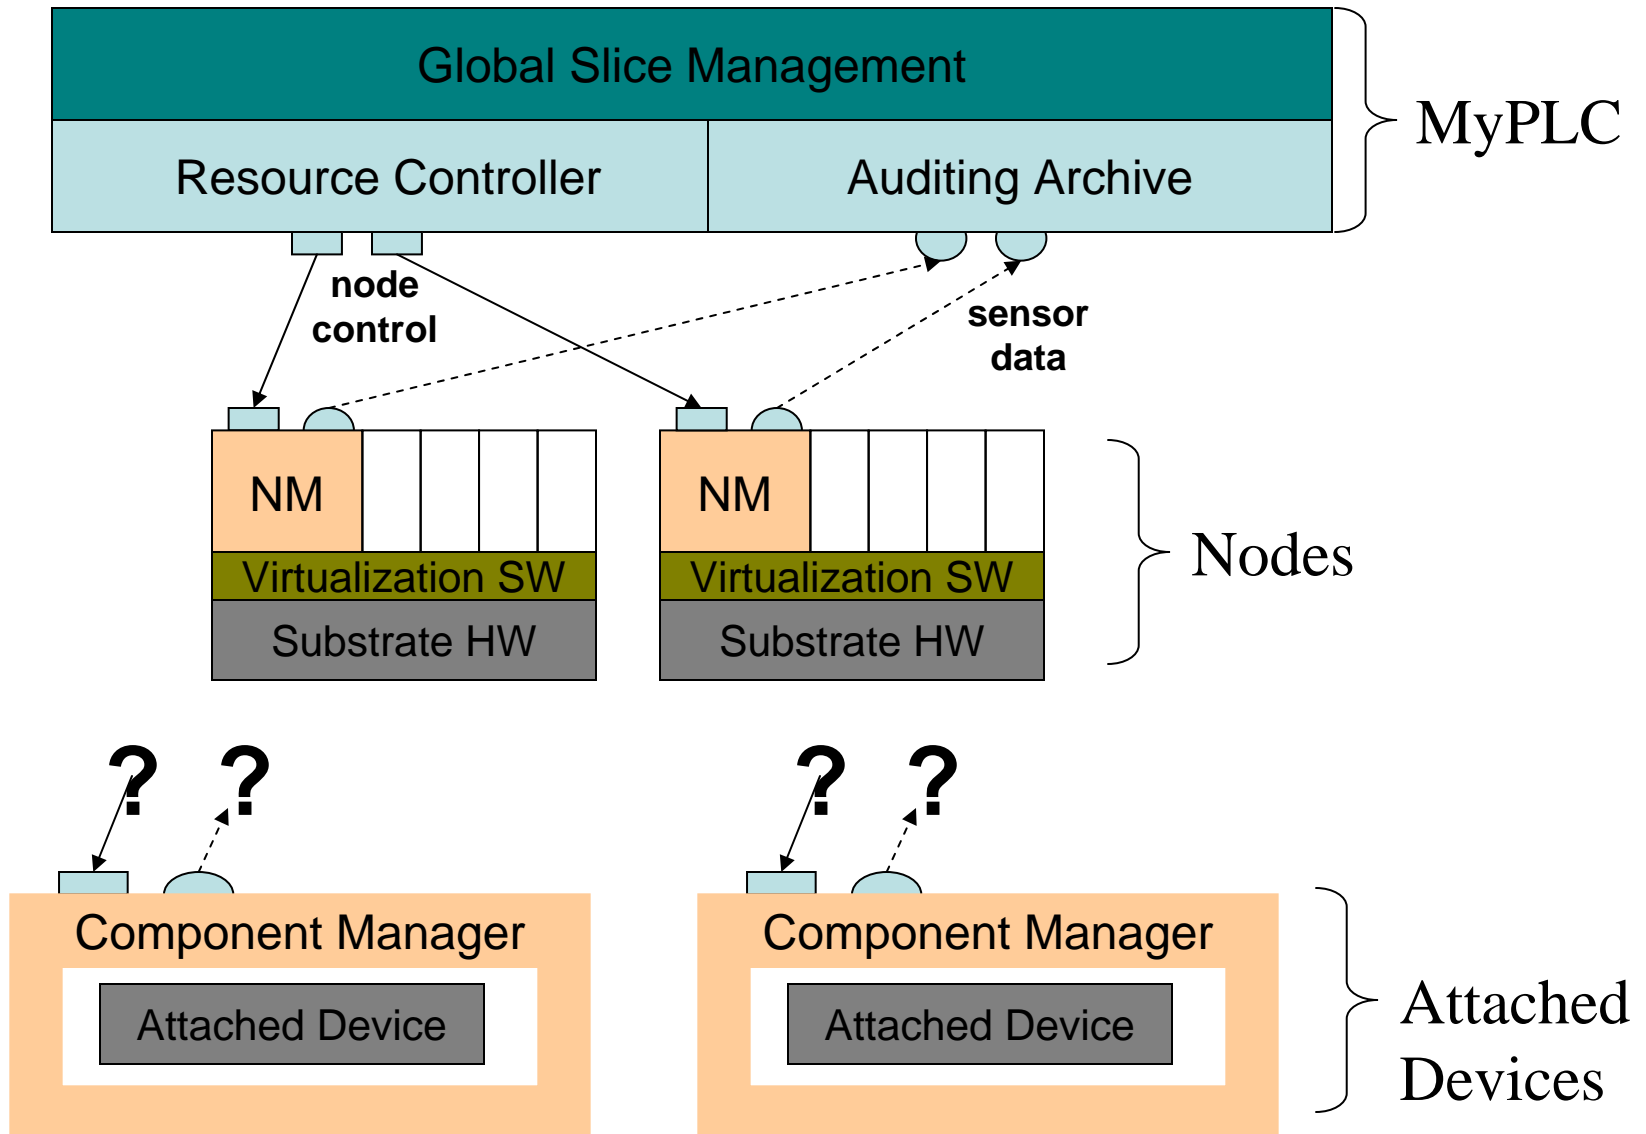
Global Slice Management

Resource Controller

Auditing Archive

MyPLC

node control

sensor data

NM

Virtualization SW

Substrate HW

NM

Virtualization SW

Substrate HW

Nodes

? ?

? ?

Component Manager

Attached Device

Component Manager

Attached Device

Attached Devices